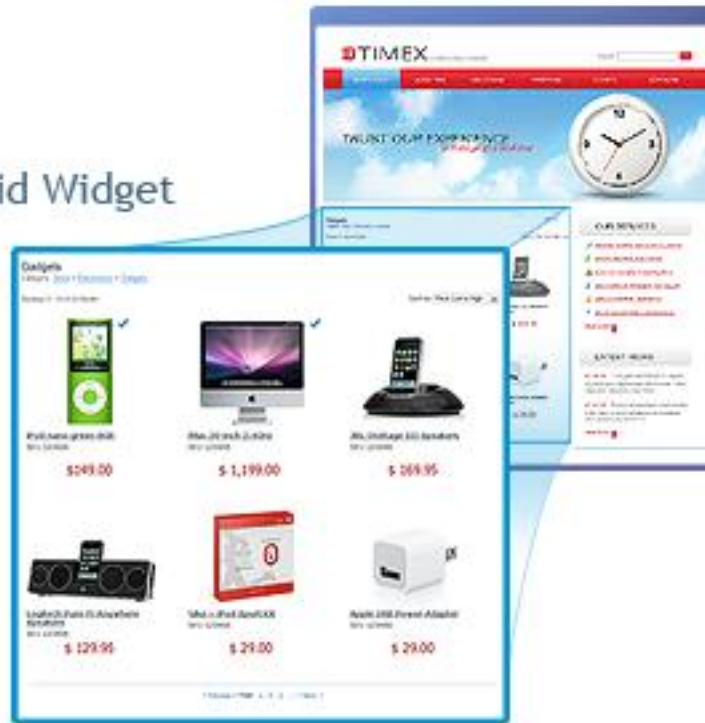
id Widget

TIMEX

TRUST OUR EXPERIENCE

OUR SERVICES

LATEST NEWS

Gadgets

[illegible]

Sort by: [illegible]

iPod nano green 8GB

$249.00

iMac 20 inch 2.4GHz

$ 1,199.00

JBL OnStage III Speakers

$ 169.95

Logitech Pure-Fi Anywhere Speakers

$ 129.95

Nike + iPod Sport Kit

$ 29.00

Apple USB Power Adapter

$ 29.00

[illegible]